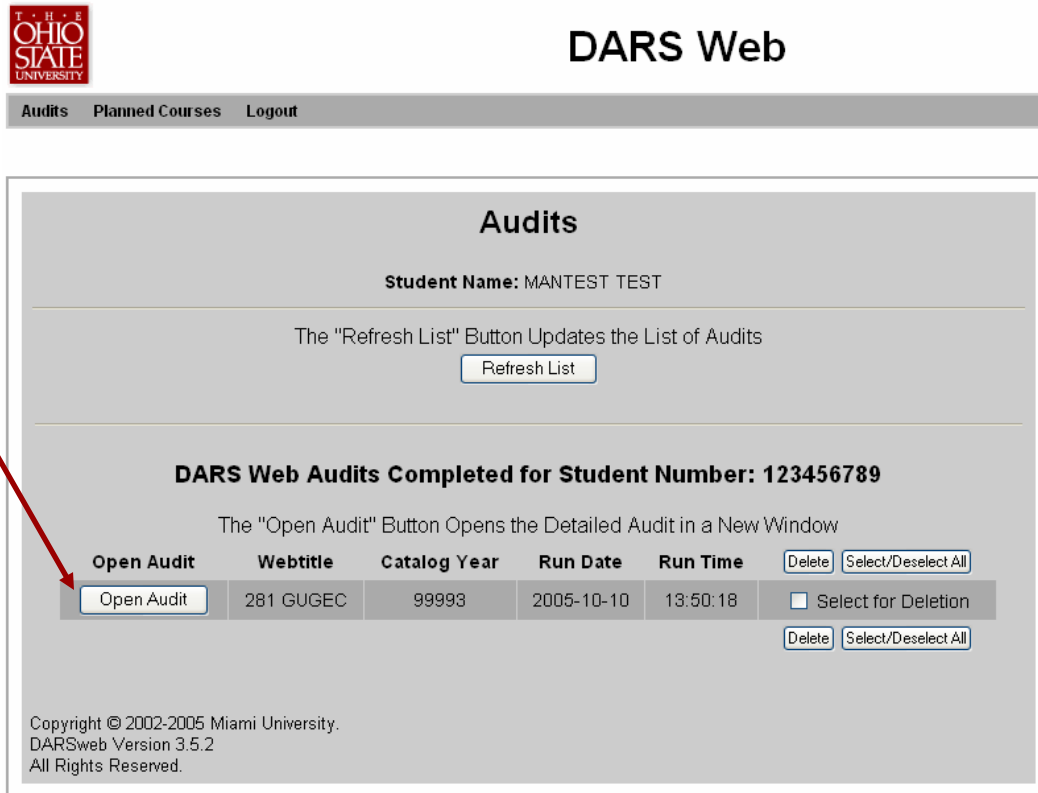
THE OHIO STATE UNIVERSITY

DARS Web

Audits Planned Courses Logout

Audits

**Student Name:** MANTEST TEST

The "Refresh List" Button Updates the List of Audits

Refresh List

DARS Web Audits Completed for Student Number: 123456789

The "Open Audit" Button Opens the Detailed Audit in a New Window

| Open Audit | Webtitle | Catalog Year | Run Date | Run Time | Delete Select/Deselect All |
|---|---|---|---|---|---|
| Open Audit | 281 GUGEC | 99993 | 2005-10-10 | 13:50:18 | Select for Deletion |

Delete Select/Deselect All

Copyright © 2002-2005 Miami University.
DARSweb Version 3.5.2
All Rights Reserved.